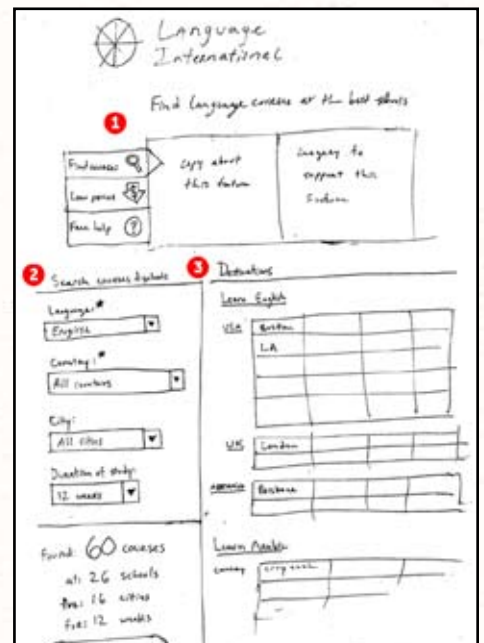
Language International

Find language courses at the best schools

1

Find courses
Low prices
Free help

Copy about this feature

Imagery to support this feature

2 Search courses by details

Language:*
English

Country:*
All countries

City:
All cities

Duration of study:
12 weeks

Found: 60 courses
at: 26 schools
in: 16 cities
for: 12 weeks

3 Destinations

Learn English

USA Boston
LA

UK London

Australia Brisbane

Learn Arabic

Country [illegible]